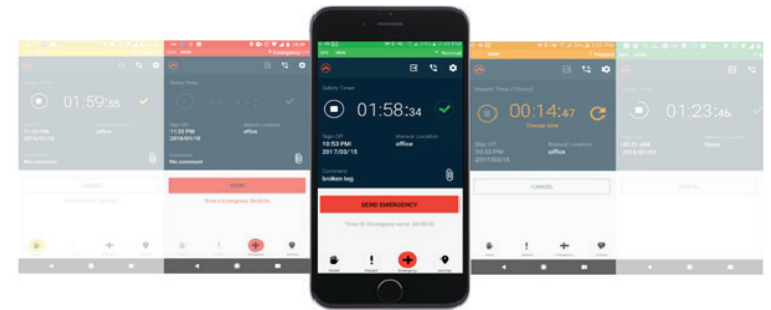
Normal
Safety Timer
01:58:34
Sign Off
10:53 PM
2017/03/15
Manual Location
office
Comment
broken leg
SEND EMERGENCY
Time till Emergency send: 00:00:00

01:59:55
11:53 PM
2016/01/18
office
No comment
CANCEL

Emergency
Status Timer
Sign Off
11:33 PM
2016/01/18
Manual Location
office
Comment
No comment
SENT

Hazard
Hazard Timer
00:14:47
Change timer
10:33 PM
2017/03/15
Manual Location
office
CANCEL

01:23:46
10:21 AM
2016/01/03
Home
CANCEL